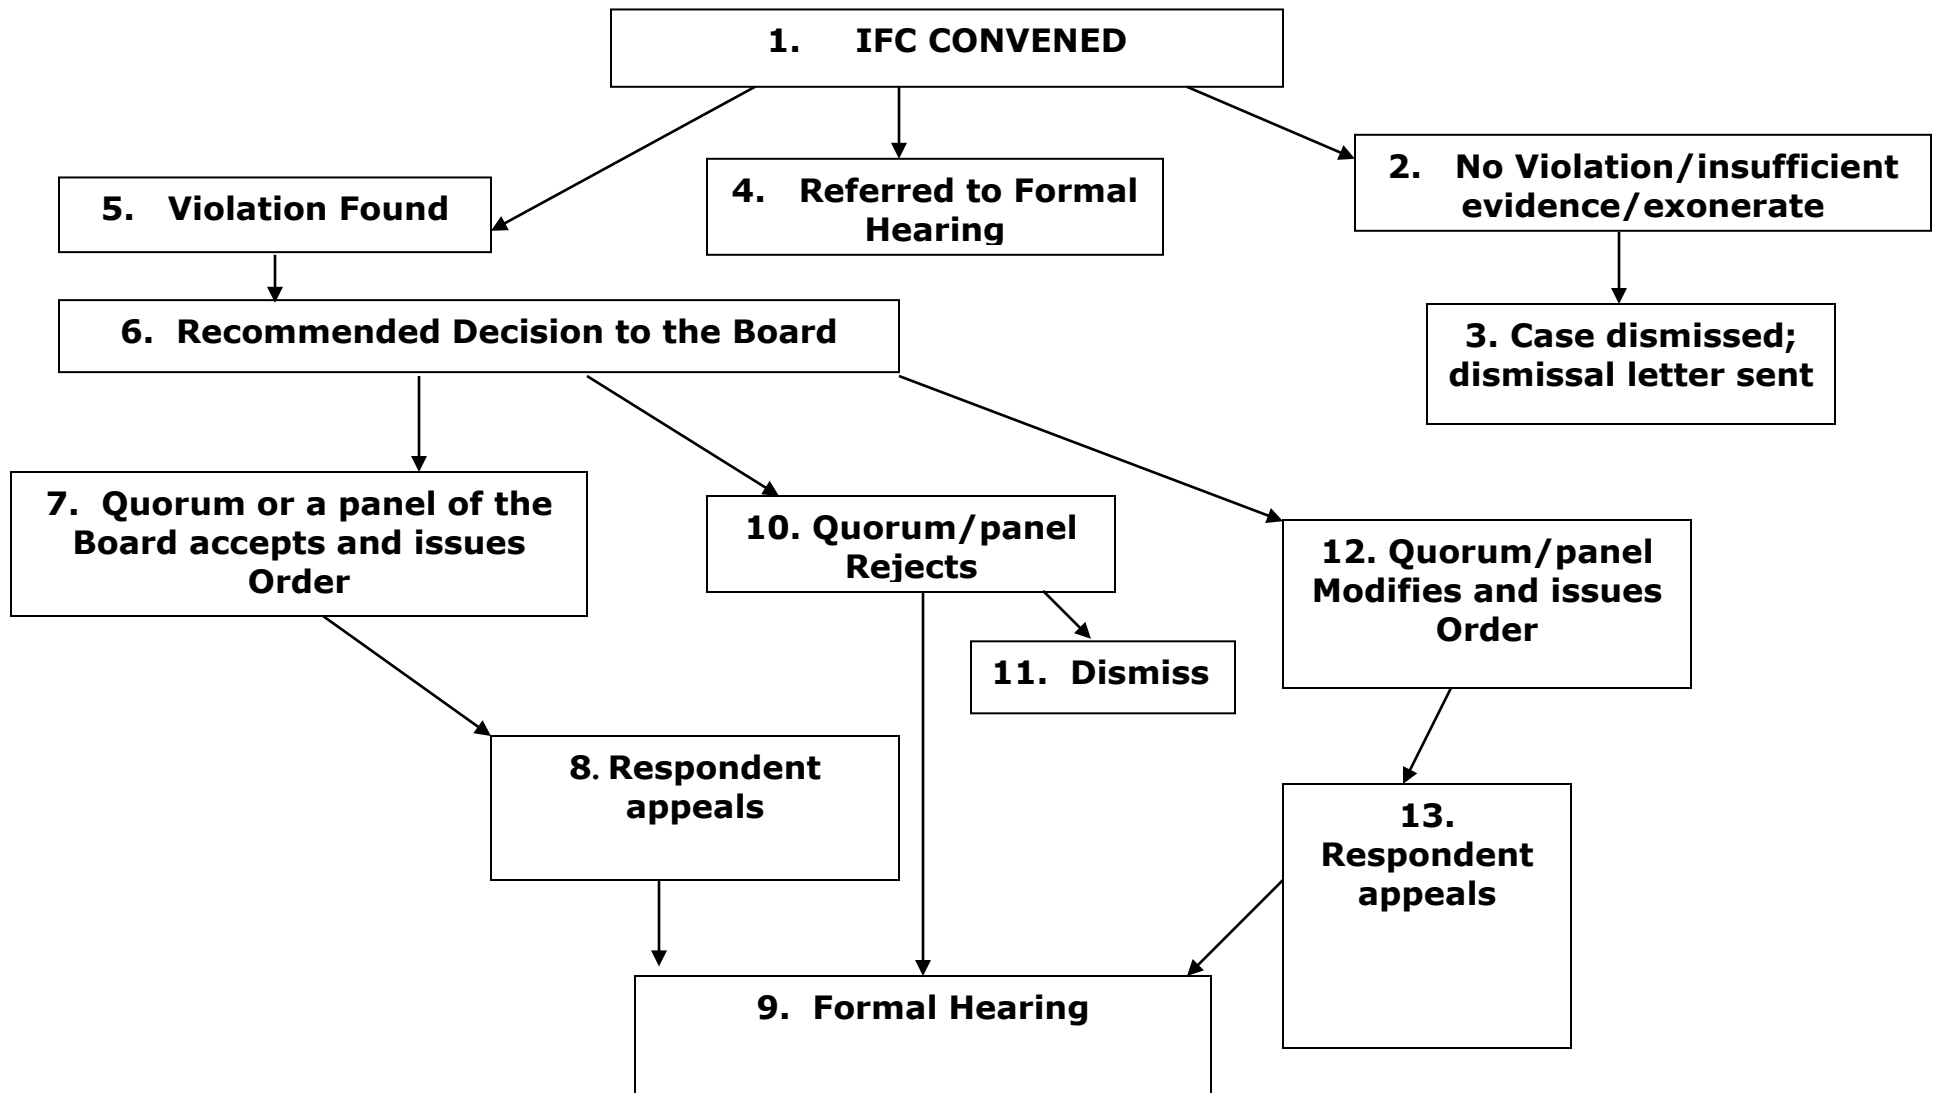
1. IFC CONVENED

5. Violation Found

4. Referred to Formal Hearing

2. No Violation/insufficient evidence/exonerate

6. Recommended Decision to the Board

3. Case dismissed; dismissal letter sent

7. Quorum or a panel of the Board accepts and issues Order

10. Quorum/panel Rejects

12. Quorum/panel Modifies and issues Order

11. Dismiss

8. Respondent appeals

13. Respondent appeals

9. Formal Hearing